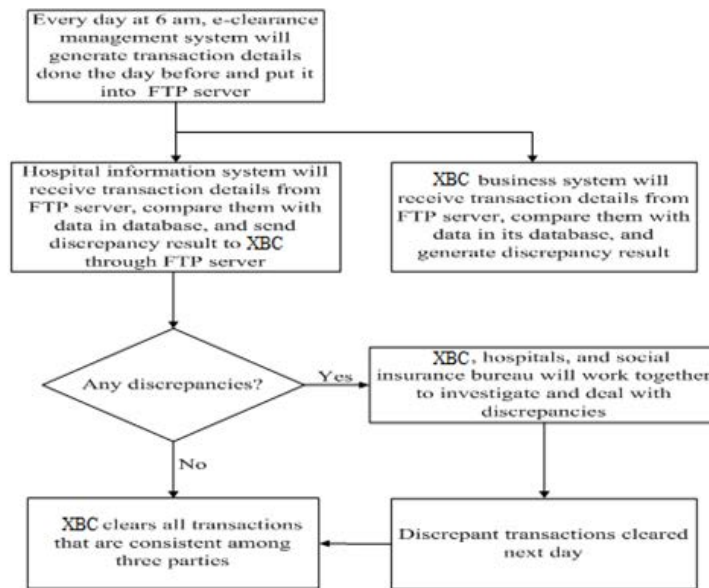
Every day at 6 am, e-clearance management system will generate transaction details done the day before and put it into FTP server

Hospital information system will receive transaction details from FTP server, compare them with data in database, and send discrepancy result to XBC through FTP server

XBC business system will receive transaction details from FTP server, compare them with data in its database, and generate discrepancy result

Any discrepancies?

Yes

XBC, hospitals, and social insurance bureau will work together to investigate and deal with discrepancies

No

XBC clears all transactions that are consistent among three parties

Discrepant transactions cleared next day